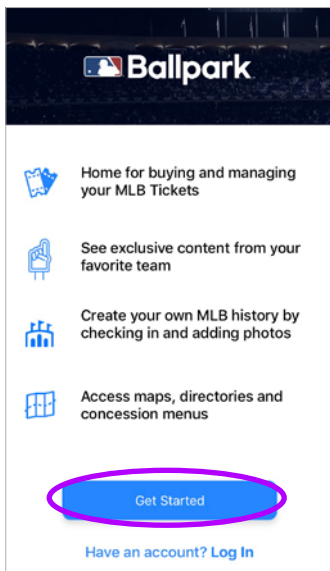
Ballpark

Home for buying and managing your MLB Tickets

See exclusive content from your favorite team

Create your own MLB history by checking in and adding photos

Access maps, directories and concession menus

Get Started

Have an account? Log In